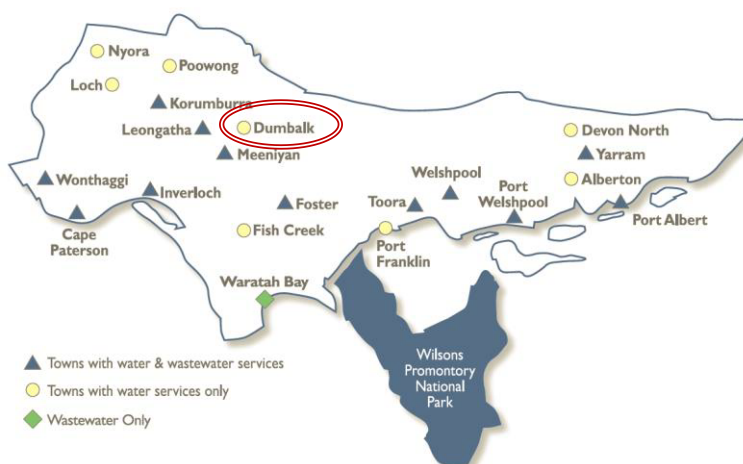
Nyora
Poowong
Loch
Korumburra
Leongatha
Dumbalk
Meeniyan
Devon North
Yarram
Alberton
Wonthaggi
Inverloch
Foster
Welshpool
Toora
Port Welshpool
Port Albert
Cape Paterson
Fish Creek
Port Franklin
Waratah Bay
Wilsons Promontory National Park

Towns with water & wastewater services
Towns with water services only
Wastewater Only